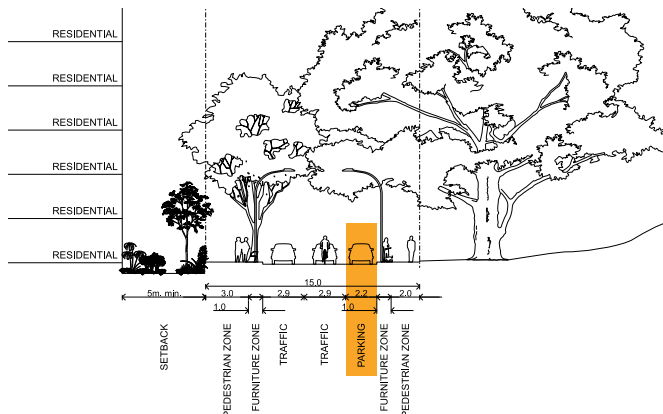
RESIDENTIAL
RESIDENTIAL
RESIDENTIAL
RESIDENTIAL
RESIDENTIAL
RESIDENTIAL

15.0
5m. min.
3.0
2.9
2.9
2.2
2.0
1.0
1.0

SETBACK
PEDESTRIAN ZONE
FURNITURE ZONE
TRAFFIC
TRAFFIC
PARKING
FURNITURE ZONE
PEDESTRIAN ZONE